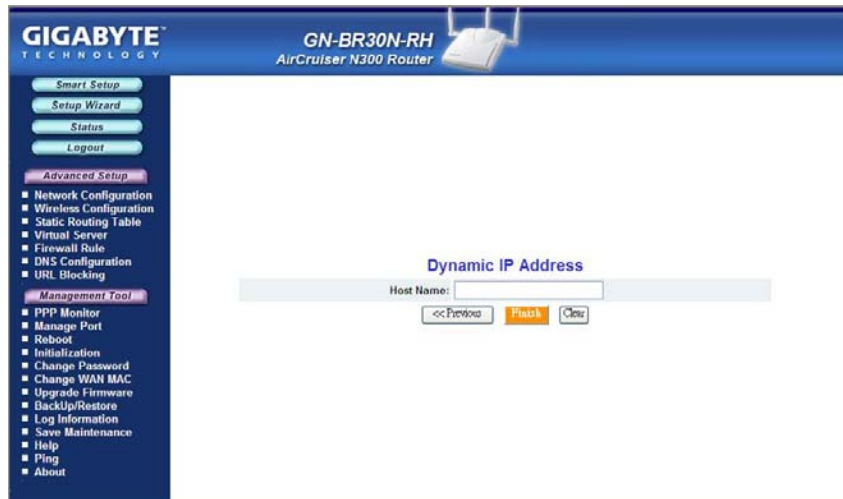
GIGABYTE™
TECHNOLOGY

GN-BR30N-RH
AirCruiser N300 Router

Smart Setup
Setup Wizard
Status
Logout

Advanced Setup
- Network Configuration
- Wireless Configuration
- Static Routing Table
- Virtual Server
- Firewall Rule
- DNS Configuration
- URL Blocking

Management Tool
- PPP Monitor
- Manage Port
- Reboot
- Initialization
- Change Password
- Change WAN MAC
- Upgrade Firmware
- BackUp/Restore
- Log Information
- Save Maintenance
- Help
- Ping
- About

Dynamic IP Address

Host Name:

<< Previous Finish Clear